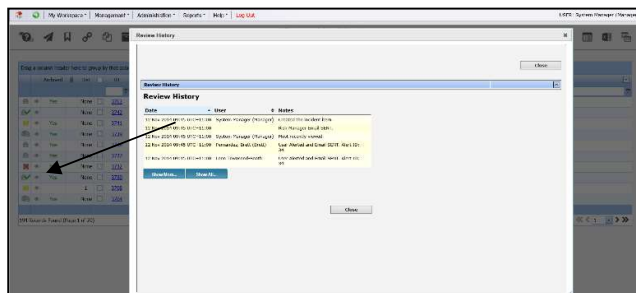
My Workspace • | Management • | Administration • | Reports • | Help • | Log Out

USER: System Manager (Manage

Review History

Close

Drag a column header here to group by that col

Archived

Yes

Yes

Yes

Yes

Yes

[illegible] Records Found (Page 1 of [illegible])

Review History

Review History

| Date | User | Notes |
|---|---|---|
| 12 Nov 2019 09:45 UTC+11:00 | System Manager (Manager) | Created the incident form |
| 12 Nov 2019 09:45 UTC+11:00 | | Risk Manager Email sent... |
| 12 Nov 2019 09:45 UTC+11:00 | System Manager (Manager) | Most recently viewed. |
| 12 Nov 2019 09:45 UTC+11:00 | Fernandes, Brett (Brett) | Last Alerted and Email SENT. Alert ID: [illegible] |
| 12 Nov 2019 09:45 UTC+11:00 | Lone Townsend-Smith | Last Alerted and Email Sent. Alert ID: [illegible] |

Show More... Show All...

Close